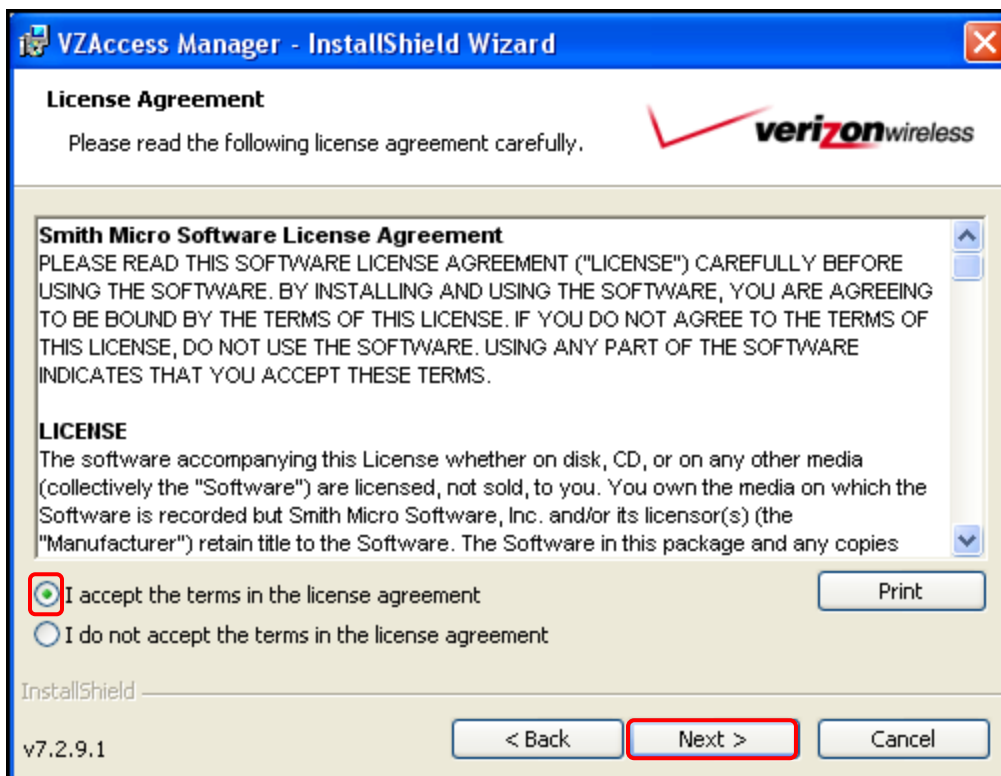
VZAccess Manager - InstallShield Wizard

License Agreement

Please read the following license agreement carefully.

verizonwireless

Smith Micro Software License Agreement
PLEASE READ THIS SOFTWARE LICENSE AGREEMENT ("LICENSE") CAREFULLY BEFORE USING THE SOFTWARE. BY INSTALLING AND USING THE SOFTWARE, YOU ARE AGREEING TO BE BOUND BY THE TERMS OF THIS LICENSE. IF YOU DO NOT AGREE TO THE TERMS OF THIS LICENSE, DO NOT USE THE SOFTWARE. USING ANY PART OF THE SOFTWARE INDICATES THAT YOU ACCEPT THESE TERMS.

LICENSE
The software accompanying this License whether on disk, CD, or on any other media (collectively the "Software") are licensed, not sold, to you. You own the media on which the Software is recorded but Smith Micro Software, Inc. and/or its licensor(s) (the "Manufacturer") retain title to the Software. The Software in this package and any copies

I accept the terms in the license agreement

I do not accept the terms in the license agreement

Print

InstallShield

v7.2.9.1

< Back

Next >

Cancel